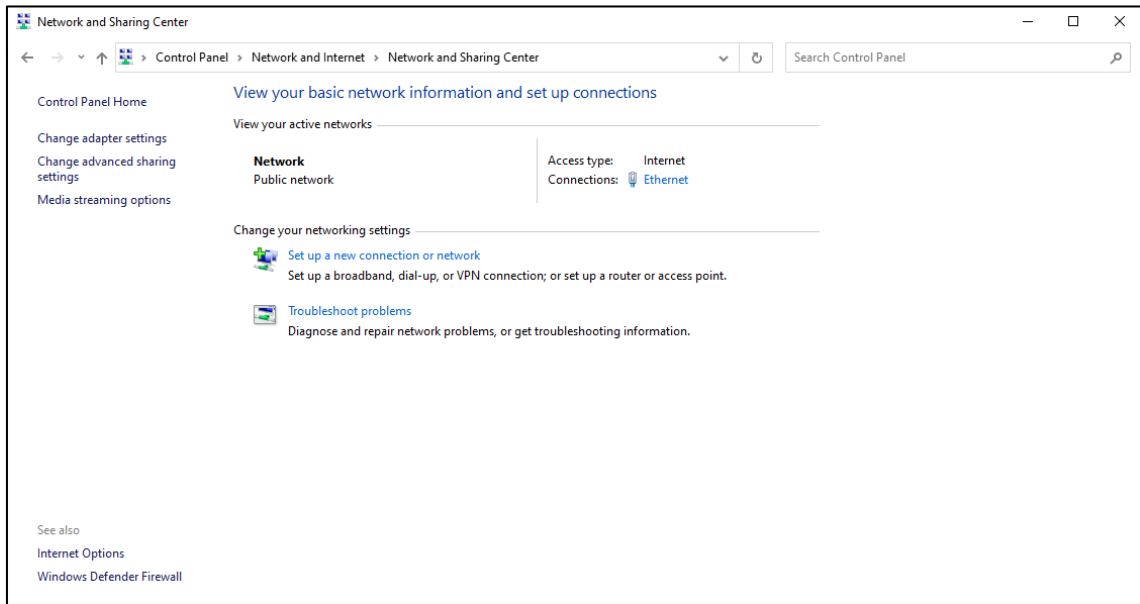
Network and Sharing Center

Control Panel > Network and Internet > Network and Sharing Center

Search Control Panel

Control Panel Home

Change adapter settings

Change advanced sharing settings

Media streaming options

View your basic network information and set up connections

View your active networks

Network
Public network

Access type: Internet
Connections: Ethernet

Change your networking settings

Set up a new connection or network
Set up a broadband, dial-up, or VPN connection; or set up a router or access point.

Troubleshoot problems
Diagnose and repair network problems, or get troubleshooting information.

See also

Internet Options

Windows Defender Firewall